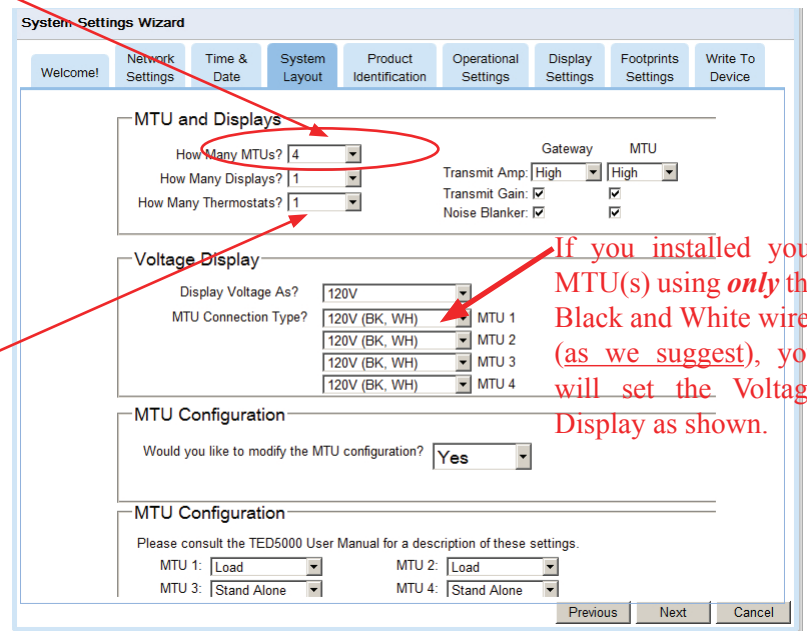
System Settings Wizard

Welcome!
Network Settings
Time & Date
System Layout
Product Identification
Operational Settings
Display Settings
Footprints Settings
Write To Device

MTU and Displays

How Many MTUs? 4
How Many Displays? 1
How Many Thermostats? 1

Gateway MTU
Transmit Amp: High High
Transmit Gain: ☑ ☑
Noise Blanker: ☑ ☑

Voltage Display

Display Voltage As? 120V
MTU Connection Type? 120V (BK, WH) MTU 1
120V (BK, WH) MTU 2
120V (BK, WH) MTU 3
120V (BK, WH) MTU 4

If you installed you MTU(s) using *only* th Black and White wire (as we suggest), yo will set the Voltag Display as shown.

MTU Configuration

Would you like to modify the MTU configuration? Yes

MTU Configuration

Please consult the TED5000 User Manual for a description of these settings.
MTU 1: Load MTU 2: Load
MTU 3: Stand Alone MTU 4: Stand Alone

Previous Next Cancel